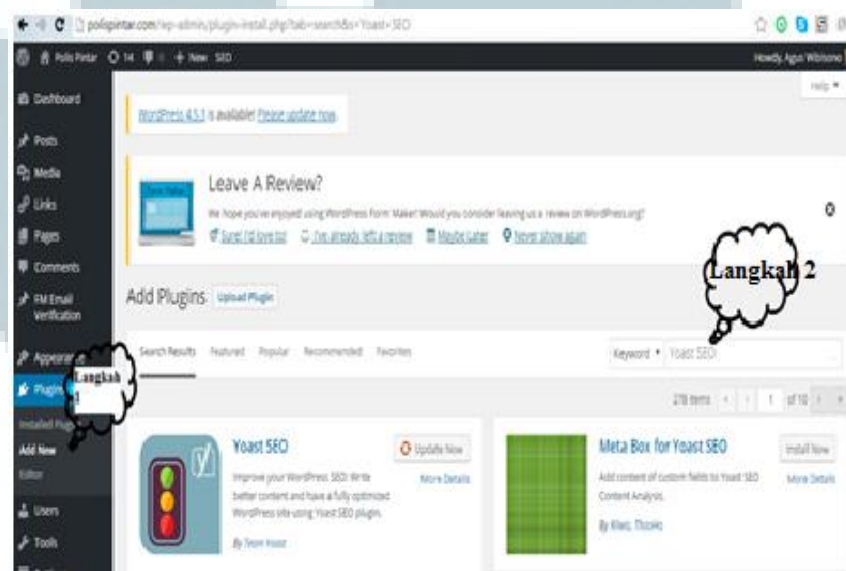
polispintar.com/wp-admin/plugin-install.php?tab=search&s=Yoast+SEO

Polis Pintar 14 0 + New SEO Howdy, Agus Wibisono

Help

Dashboard
Posts
Media
Links
Pages
Comments
FM Email Verification
Appearance
Plugins
Installed Plugins
Add New
Editor
Users
Tools

WordPress 4.5.1 is available! Please update now.

Leave A Review?

We hope you've enjoyed using WordPress Form Maker! Would you consider leaving us a review on WordPress.org?

Sure! I'd love to! I've already left a review Maybe Later Never show again

Langkah 2

Langkah 1

Add Plugins Upload Plugin

Search Results Featured Popular Recommended Favorites

Keyword Yoast SEO

278 items 1 of 10

Yoast SEO

Improve your WordPress SEO: Write better content and have a fully optimized WordPress site using Yoast SEO plugin.

By Team Yoast

Update Now

More Details

Meta Box for Yoast SEO

Add content of custom fields to Yoast SEO Content Analysis.

By Vlad Titoko

Install Now

More Details